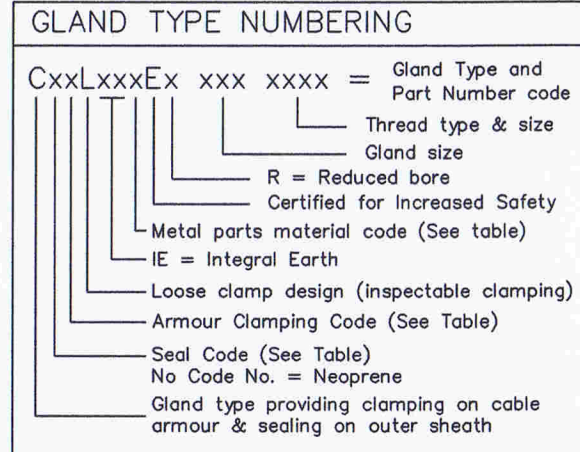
GLAND TYPE NUMBERING

CxxLxxxEx xxx xxxx = Gland Type and Part Number code

Thread type & size

Gland size

R = Reduced bore

Certified for Increased Safety

Metal parts material code (See table)

IE = Integral Earth

Loose clamp design (inspectable clamping)

Armour Clamping Code (See Table)

Seal Code (See Table)
No Code No. = Neoprene

Gland type providing clamping on cable armour & sealing on outer sheath